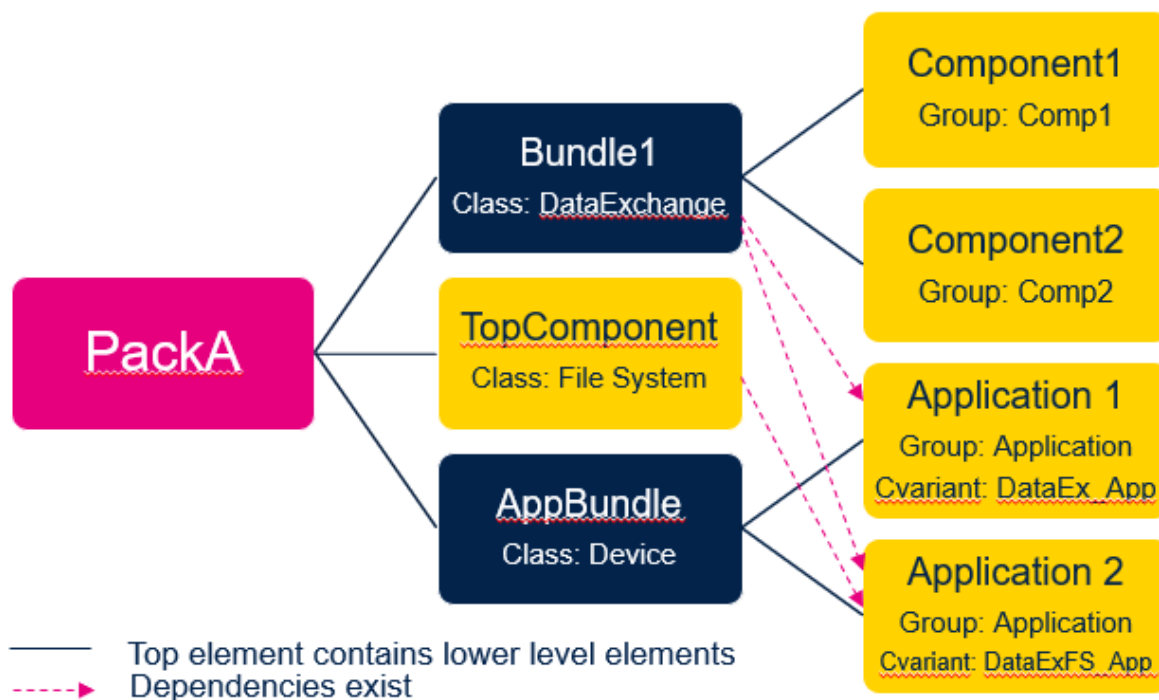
PackA

Bundle1
Class: DataExchange

TopComponent
Class: File System

AppBundle
Class: Device

Component1
Group: Comp1

Component2
Group: Comp2

Application 1
Group: Application
Cvariant: DataEx_App

Application 2
Group: Application
Cvariant: DataExFS_App

Top element contains lower level elements
Dependencies exist